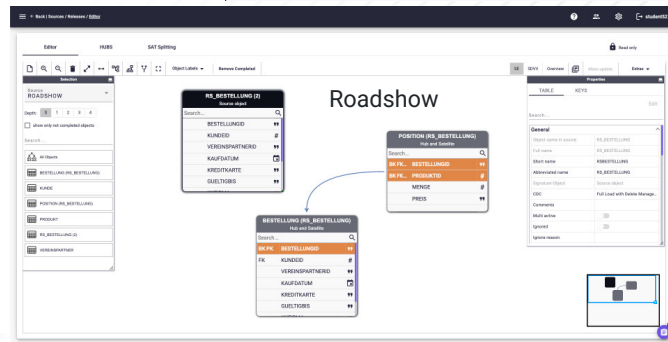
< Back | Sources / Releases / Editor

student3

Editor HUBS SAT Splitting

Read only

Object Labels Remove Completed

SDVX Overview Extras

Selection

Source
ROADSHOW

Depth: 1 2 3 4

show only not completed objects

Search...

All Objects
BESTELLUNG (RS_BESTELLUNG)
KUNDE
POSITION (RS_BESTELLUNG)
PRODUKT
RS_BESTELLUNG (2)
VEREINSPARTNER

Roadshow

RS_BESTELLUNG (2)
Source object
Search...
BESTELLUNGID
KUNDEID #
VEREINSPARTNERID
KAUFDATUM
KREDITKARTE
GUELTIGBIS

POSITION (RS_BESTELLUNG)
Hub and Satellite
Search...
BK FK BESTELLUNGID
BK FK PRODUKTID
MENGE #
PREIS

BESTELLUNG (RS_BESTELLUNG)
Hub and Satellite
Search...
BK PK BESTELLUNGID
FK KUNDEID #
VEREINSPARTNERID
KAUFDATUM
KREDITKARTE
GUELTIGBIS

Properties
TABLE KEYS
Edit
General
Object name in source RS_BESTELLUNG
Full name RS_BESTELLUNG
Short name RSBESTELLUNG
Abbreviated name RS_BESTELLUNG
Signature Object Source object
CDC Full Load with Delete Manage...
Comments
Multi active
Ignored
Ignore reason